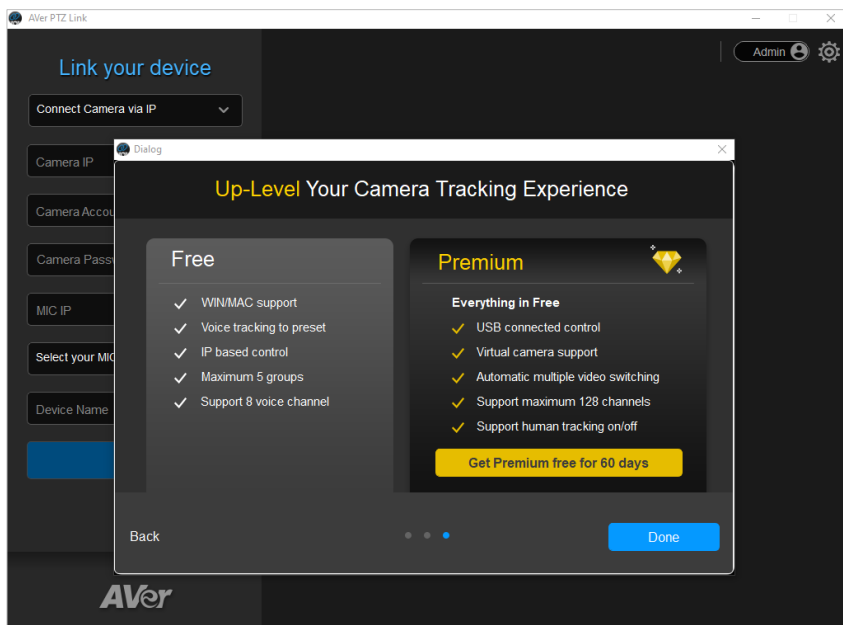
AVer PTZ Link

Admin

Link your device

Connect Camera via IP

Camera IP

Camera Accou

Camera Pass

MIC IP

Select your MIC

Device Name

Dialog

Up-Level Your Camera Tracking Experience

Free

WIN/MAC support
Voice tracking to preset
IP based control
Maximum 5 groups
Support 8 voice channel

Premium

Everything in Free
USB connected control
Virtual camera support
Automatic multiple video switching
Support maximum 128 channels
Support human tracking on/off

Get Premium free for 60 days

Back

Done

AVer